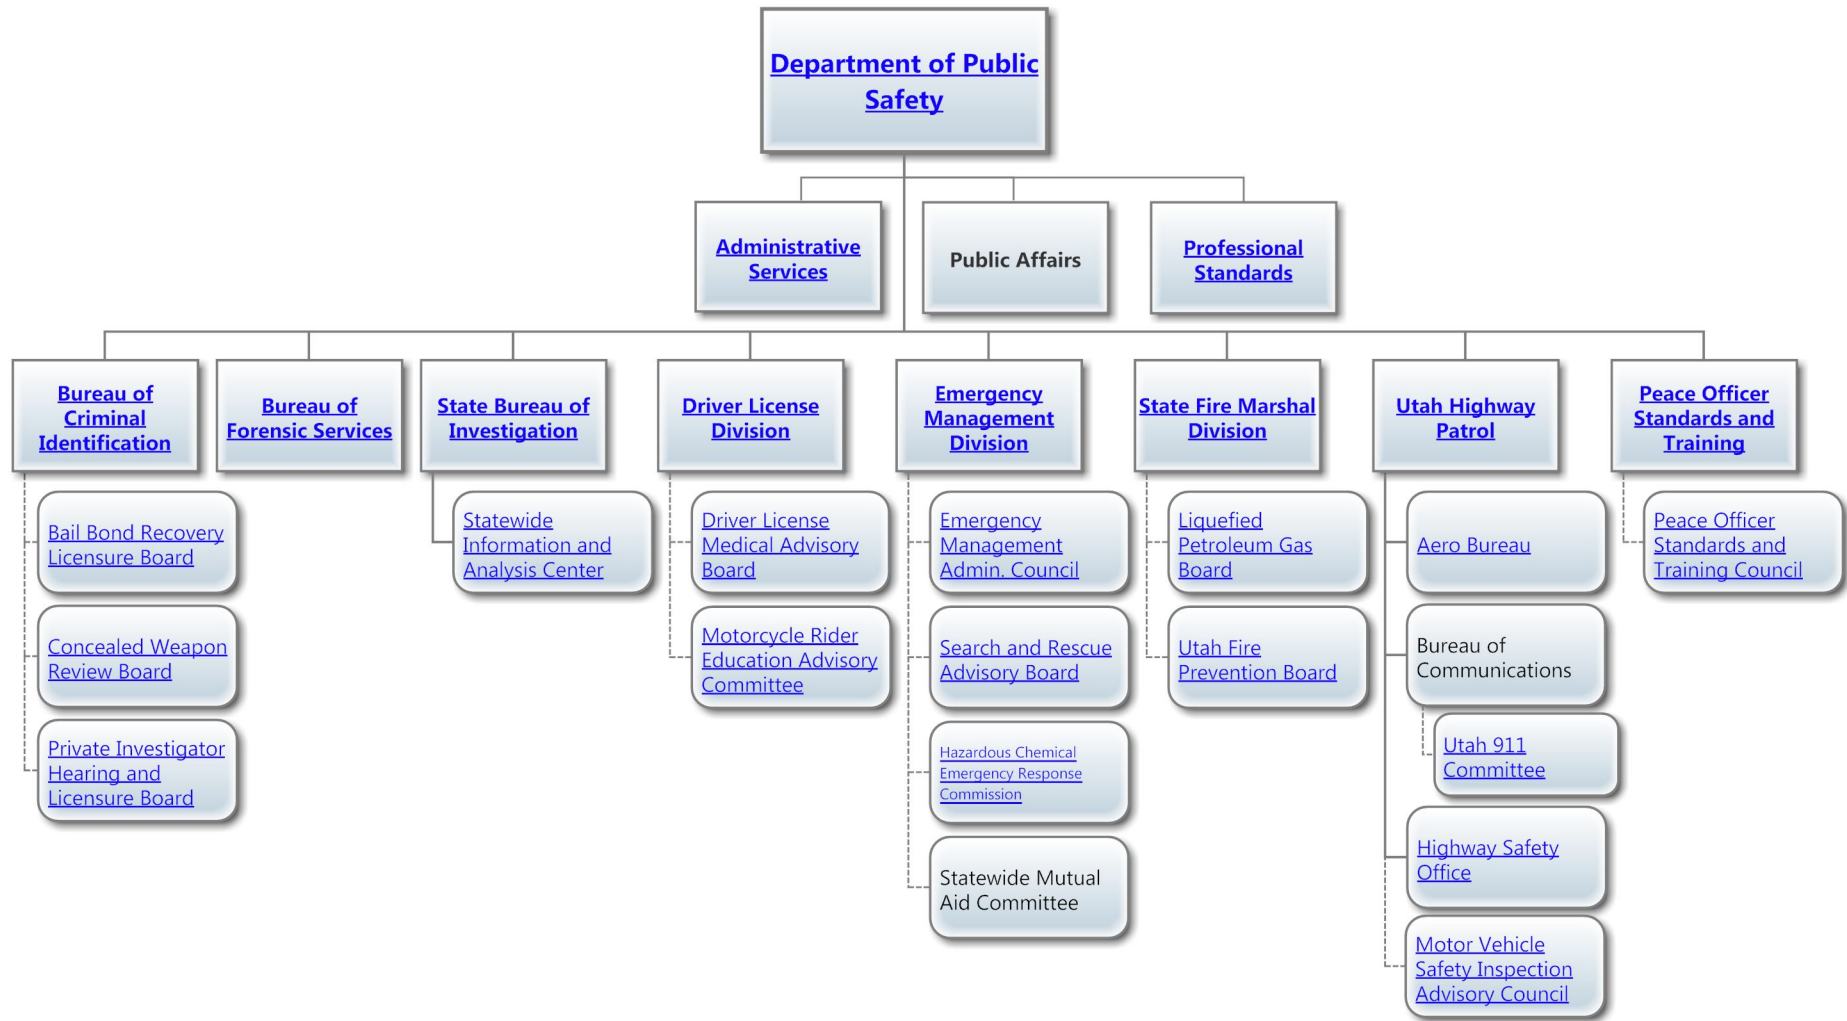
Department of Public Safety

Administrative Services

Public Affairs

Professional Standards

Bureau of Criminal Identification

Bureau of Forensic Services

State Bureau of Investigation

Driver License Division

Emergency Management Division

State Fire Marshal Division

Utah Highway Patrol

Peace Officer Standards and Training

Bail Bond Recovery Licensure Board

Concealed Weapon Review Board

Private Investigator Hearing and Licensure Board

Statewide Information and Analysis Center

Driver License Medical Advisory Board

Motorcycle Rider Education Advisory Committee

Emergency Management Admin. Council

Search and Rescue Advisory Board

Hazardous Chemical Emergency Response Commission

Statewide Mutual Aid Committee

Liquefied Petroleum Gas Board

Utah Fire Prevention Board

Aero Bureau

Bureau of Communications

Utah 911 Committee

Highway Safety Office

Motor Vehicle Safety Inspection Advisory Council

Peace Officer Standards and Training Council